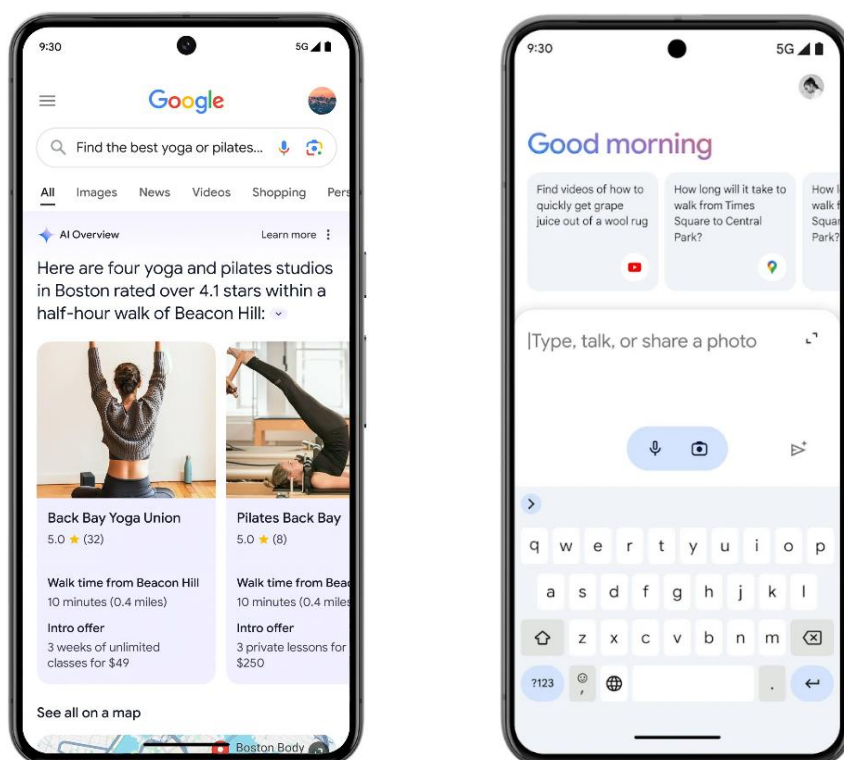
9:30

5G

Google

Find the best yoga or pilates...

All Images News Videos Shopping Pers

AI Overview

Learn more

Here are four yoga and pilates studios in Boston rated over 4.1 stars within a half-hour walk of Beacon Hill:

Back Bay Yoga Union
5.0 ★ (32)

Walk time from Beacon Hill
10 minutes (0.4 miles)

Intro offer
3 weeks of unlimited classes for $49

Pilates Back Bay
5.0 ★ (8)

Walk time from Bea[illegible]
10 minutes (0.4 mile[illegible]

Intro offer
3 private lessons for $250

See all on a map

Boston Body

9:30

5G

Good morning

Find videos of how to quickly get grape juice out of a wool rug

How long will it take to walk from Times Square to Central Park?

How l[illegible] walk f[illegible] Squa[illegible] Park?

Type, talk, or share a photo

q w e r t y u i o p
a s d f g h j k l
z x c v b n m
?123 , .